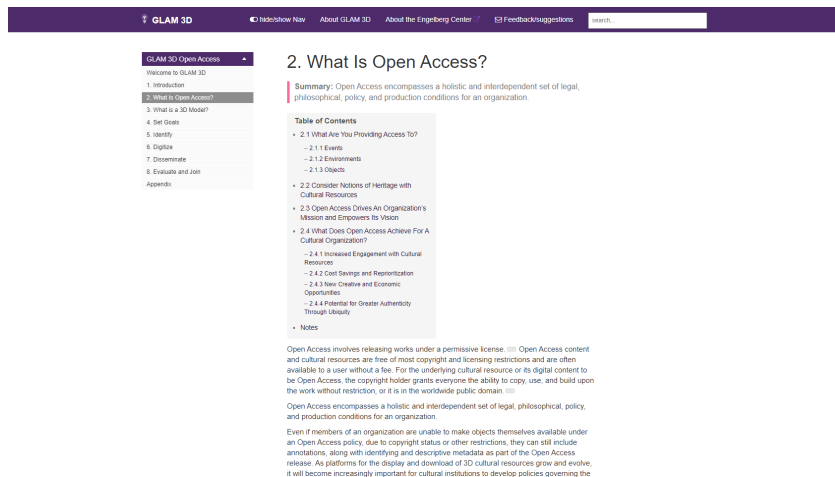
GLAM 3D hide/show Nav About GLAM 3D About the Engelberg Center Feedback/suggestions search...

GLAM 3D Open Access
Welcome to GLAM 3D
1. Introduction
2. What Is Open Access?
3. What is a 3D Model?
4. Set Goals
5. Identify
6. Digitize
7. Disseminate
8. Evaluate and Join
Appendix

2. What Is Open Access?

**Summary:** Open Access encompasses a holistic and interdependent set of legal, philosophical, policy, and production conditions for an organization.

Table of Contents
- 2.1 What Are You Providing Access To?
  - 2.1.1 Events
  - 2.1.2 Environments
  - 2.1.3 Objects
- 2.2 Consider Notions of Heritage with Cultural Resources
- 2.3 Open Access Drives An Organization's Mission and Empowers Its Vision
- 2.4 What Does Open Access Achieve For A Cultural Organization?
  - 2.4.1 Increased Engagement with Cultural Resources
  - 2.4.2 Cost Savings and Reprioritization
  - 2.4.3 New Creative and Economic Opportunities
  - 2.4.4 Potential for Greater Authenticity Through Ubiquity
- Notes

Open Access involves releasing works under a permissive license. Open Access content and cultural resources are free of most copyright and licensing restrictions and are often available to a user without a fee. For the underlying cultural resource or its digital content to be Open Access, the copyright holder grants everyone the ability to copy, use, and build upon the work without restriction, or it is in the worldwide public domain.

Open Access encompasses a holistic and interdependent set of legal, philosophical, policy, and production conditions for an organization.

Even if members of an organization are unable to make objects themselves available under an Open Access policy, due to copyright status or other restrictions, they can still include annotations, along with identifying and descriptive metadata as part of the Open Access release. As platforms for the display and download of 3D cultural resources grow and evolve, it will become increasingly important for cultural institutions to develop policies governing the